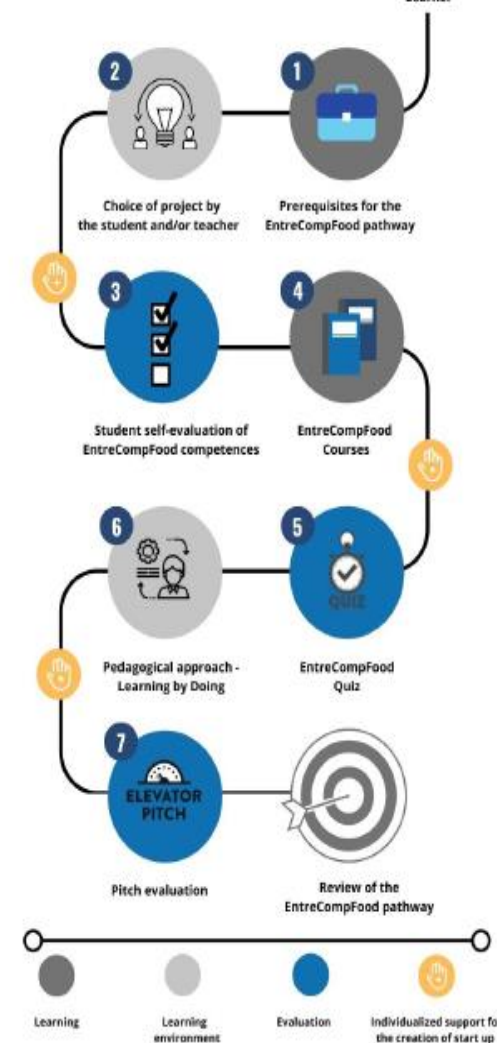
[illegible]

2

1

Choice of project by the student and/or teacher

Prerequisites for the EntreCompFood pathway

3

4

Student self-evaluation of EntreCompFood competences

EntreCompFood Courses

6

5

QUIZ

Pedagogical approach - Learning by Doing

EntreCompFood Quiz

7

ELEVATOR PITCH

Pitch evaluation

Review of the EntreCompFood pathway

Learning

Learning environment

Evaluation

Individualized support fo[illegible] the creation of start up